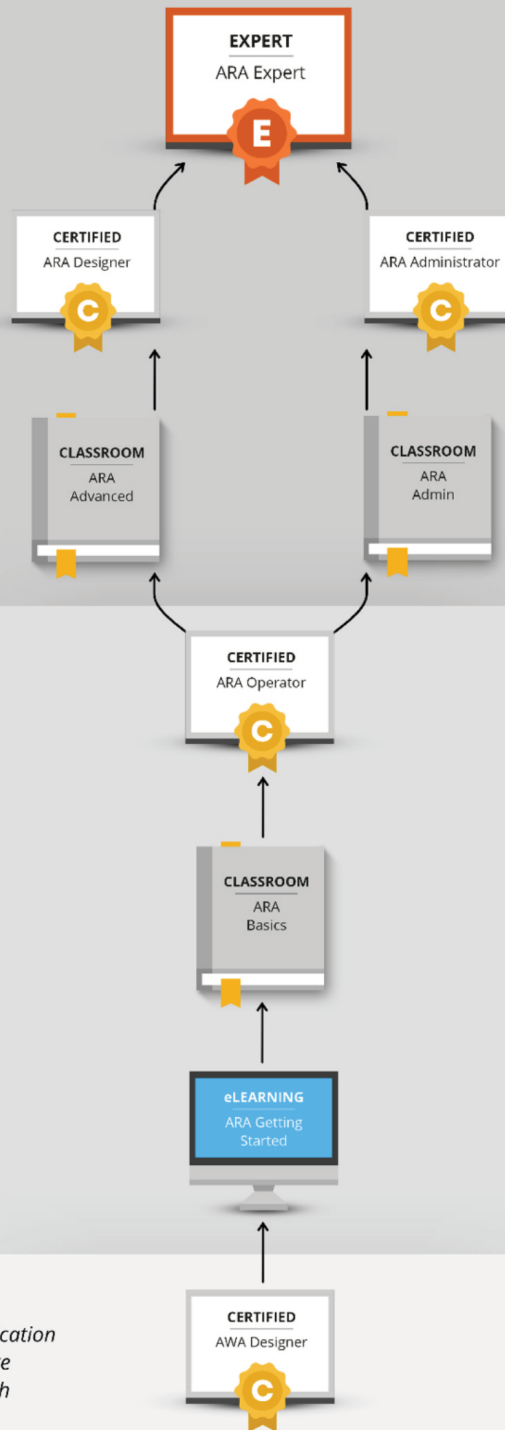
EXPERT
ARA Expert

E

CERTIFIED
ARA Designer

C

CERTIFIED
ARA Administrator

C

CLASSROOM
ARA
Advanced

CLASSROOM
ARA
Admin

CERTIFIED
ARA Operator

C

CLASSROOM
ARA
Basics

eLEARNING
ARA Getting
Started

cation
e
h

CERTIFIED
AWA Designer

C